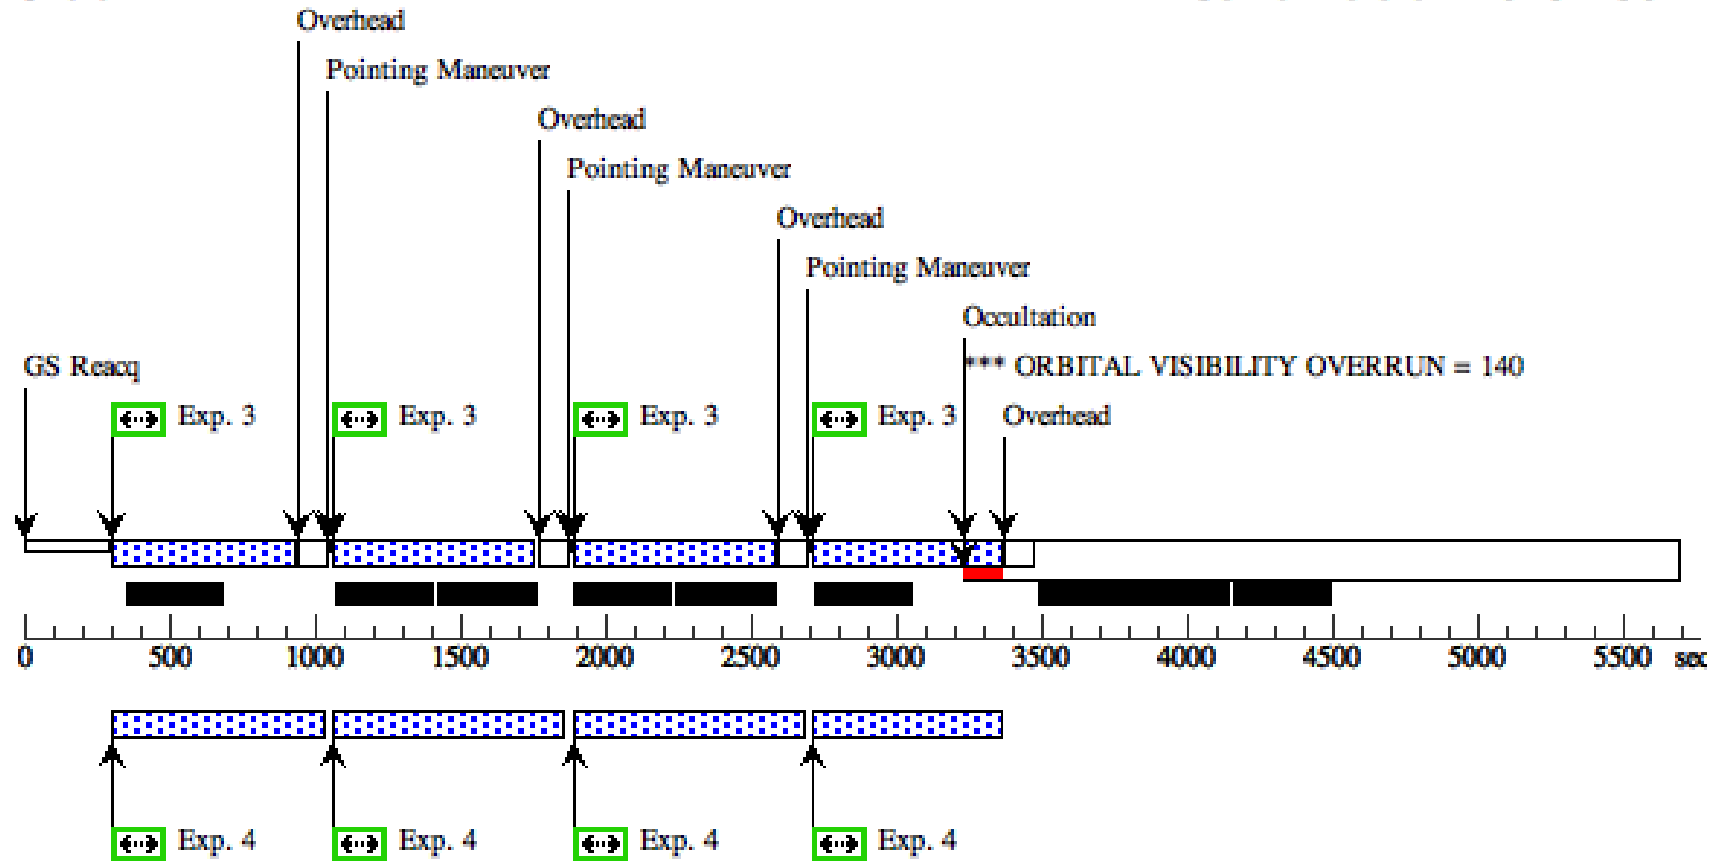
Overhead
Pointing Maneuver
Overhead
Pointing Maneuver
Overhead
Pointing Maneuver
Occultation
GS Reacq
*** ORBITAL VISIBILITY OVERRUN = 140
Exp. 3
Exp. 3
Exp. 3
Exp. 3
Overhead

0 500 1000 1500 2000 2500 3000 3500 4000 4500 5000 5500 sec

Exp. 4
Exp. 4
Exp. 4
Exp. 4